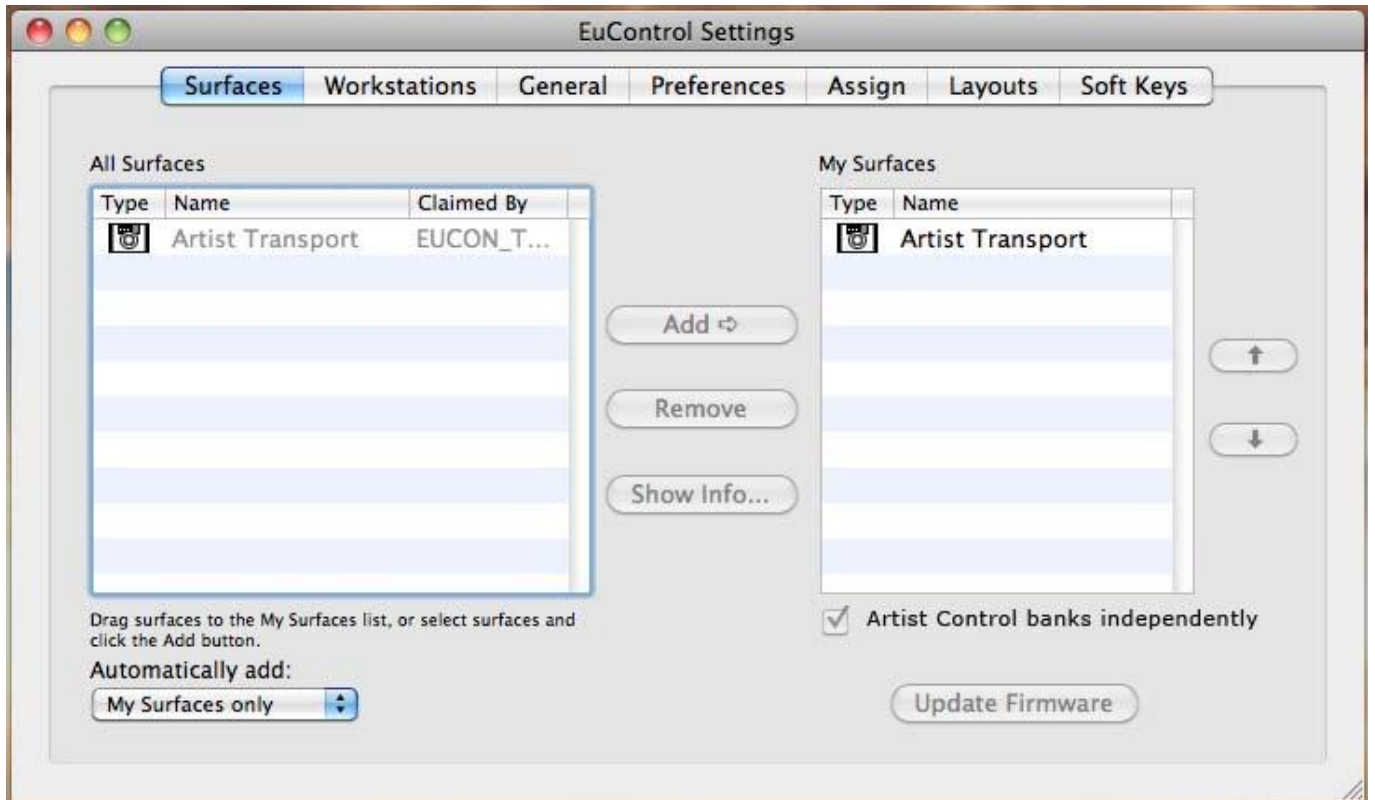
EuControl Settings

Surfaces Workstations General Preferences Assign Layouts Soft Keys

All Surfaces

| Type | Name | Claimed By |
|---|---|---|
| | Artist Transport | EUCON_T... |

Add ⇨

Remove

Show Info...

My Surfaces

| Type | Name |
|---|---|
| | Artist Transport |

Drag surfaces to the My Surfaces list, or select surfaces and click the Add button.

Automatically add:

My Surfaces only

Artist Control banks independently

Update Firmware